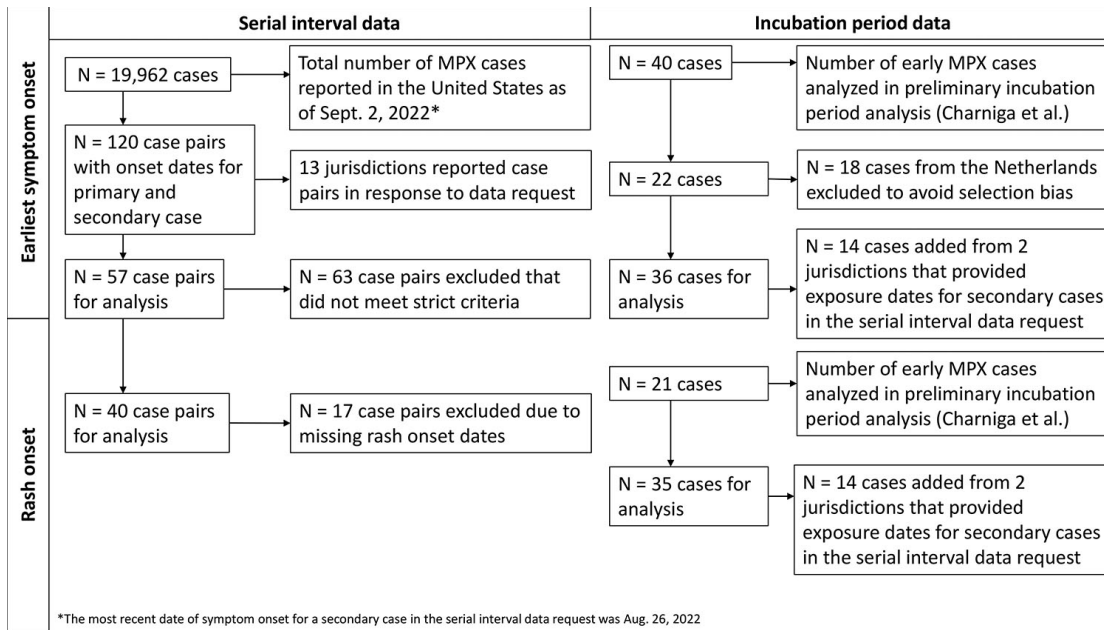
Serial interval data

Incubation period data

Earliest symptom onset

N = 19,962 cases

Total number of MPX cases reported in the United States as of Sept. 2, 2022*

N = 120 case pairs with onset dates for primary and secondary case

13 jurisdictions reported case pairs in response to data request

N = 57 case pairs for analysis

N = 63 case pairs excluded that did not meet strict criteria

N = 40 cases

Number of early MPX cases analyzed in preliminary incubation period analysis (Charniga et al.)

N = 22 cases

N = 18 cases from the Netherlands excluded to avoid selection bias

N = 36 cases for analysis

N = 14 cases added from 2 jurisdictions that provided exposure dates for secondary cases in the serial interval data request

Rash onset

N = 40 case pairs for analysis

N = 17 case pairs excluded due to missing rash onset dates

N = 21 cases

Number of early MPX cases analyzed in preliminary incubation period analysis (Charniga et al.)

N = 35 cases for analysis

N = 14 cases added from 2 jurisdictions that provided exposure dates for secondary cases in the serial interval data request

*The most recent date of symptom onset for a secondary case in the serial interval data request was Aug. 26, 2022